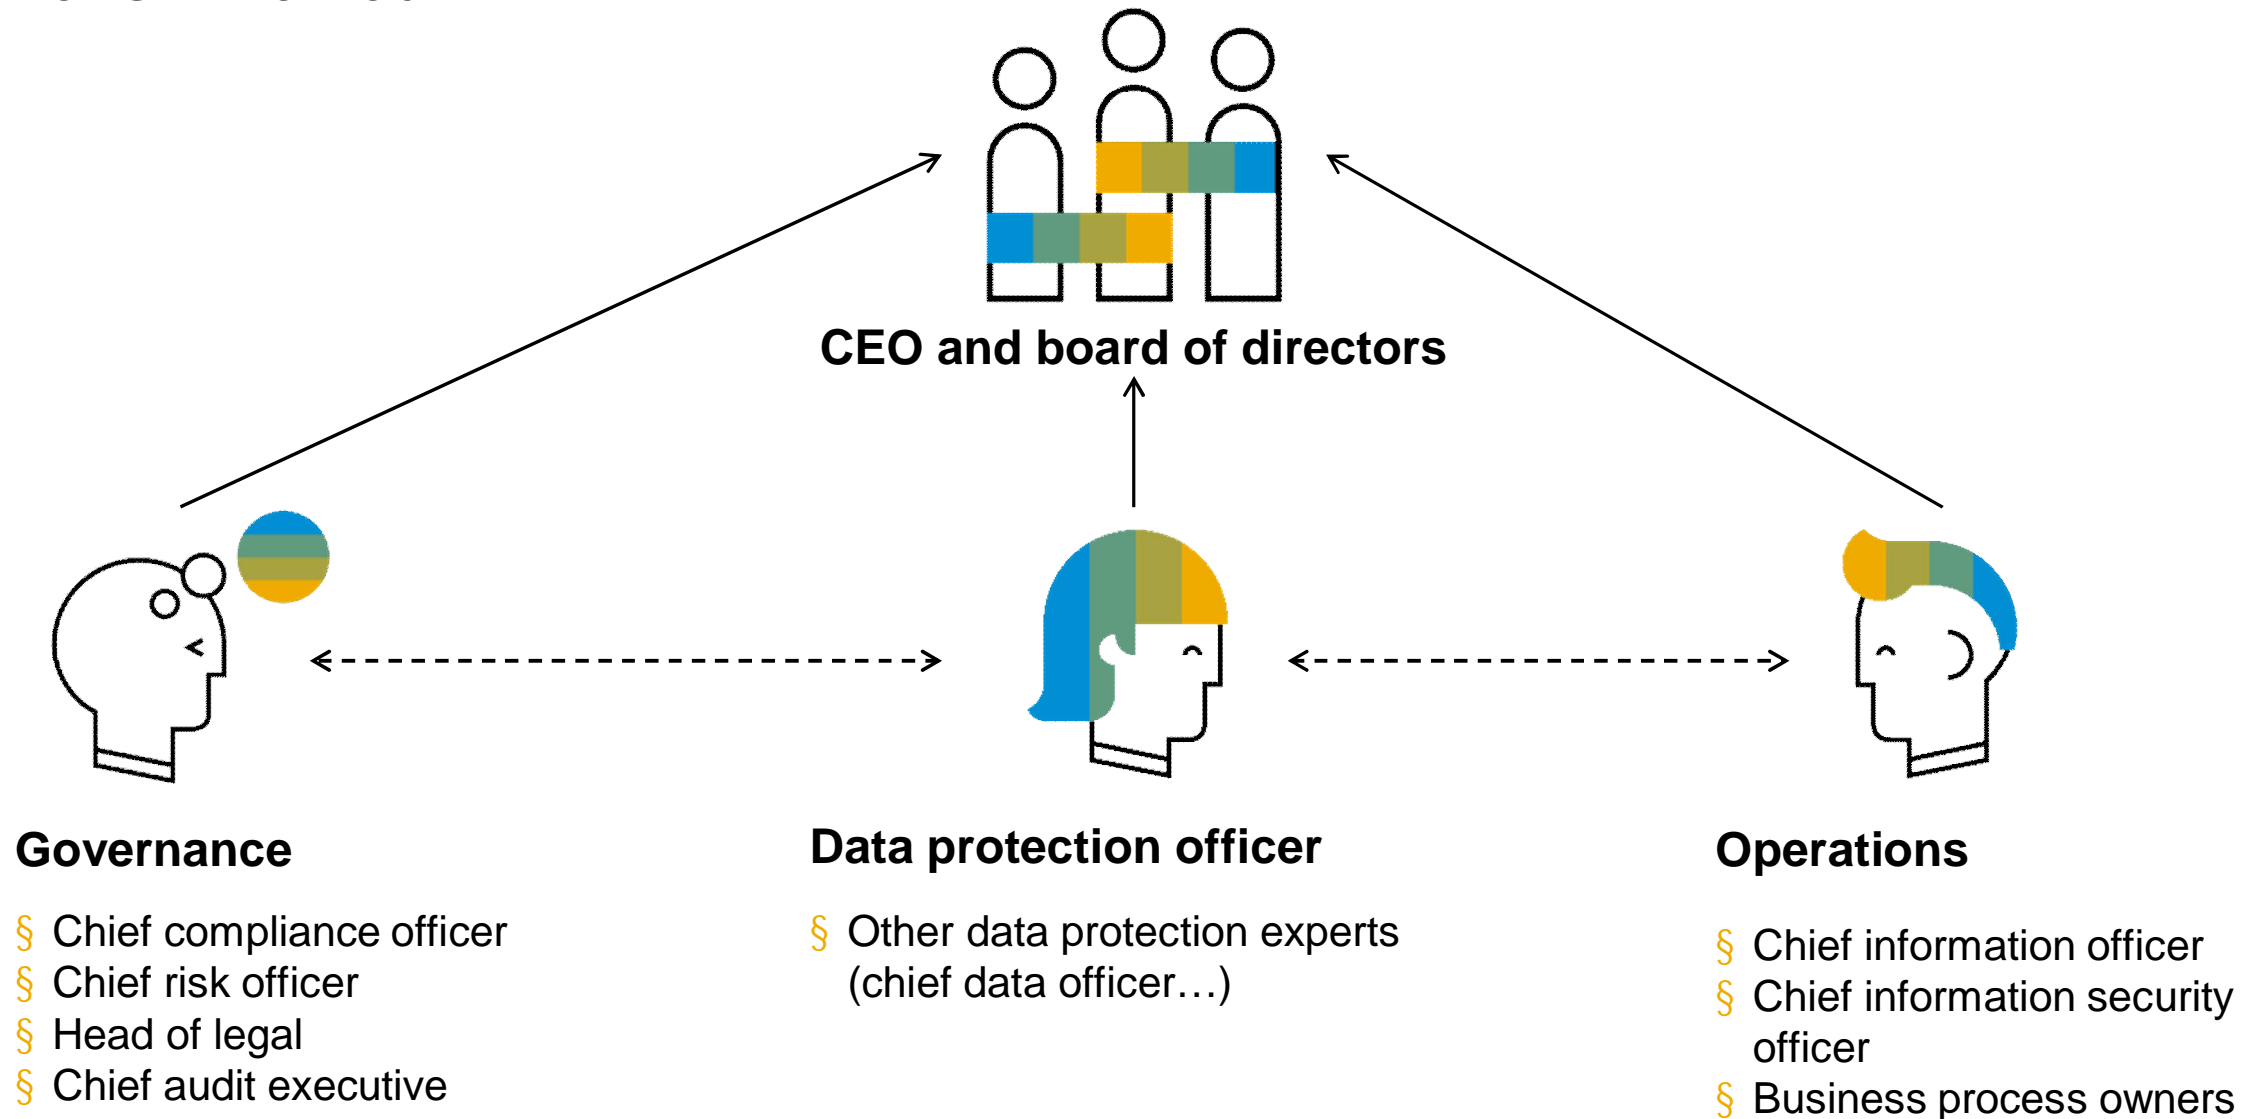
CEO and board of directors

Governance

§ Chief compliance officer
§ Chief risk officer
§ Head of legal
§ Chief audit executive

Data protection officer

§ Other data protection experts (chief data officer…)

Operations

§ Chief information officer
§ Chief information security officer
§ Business process owners